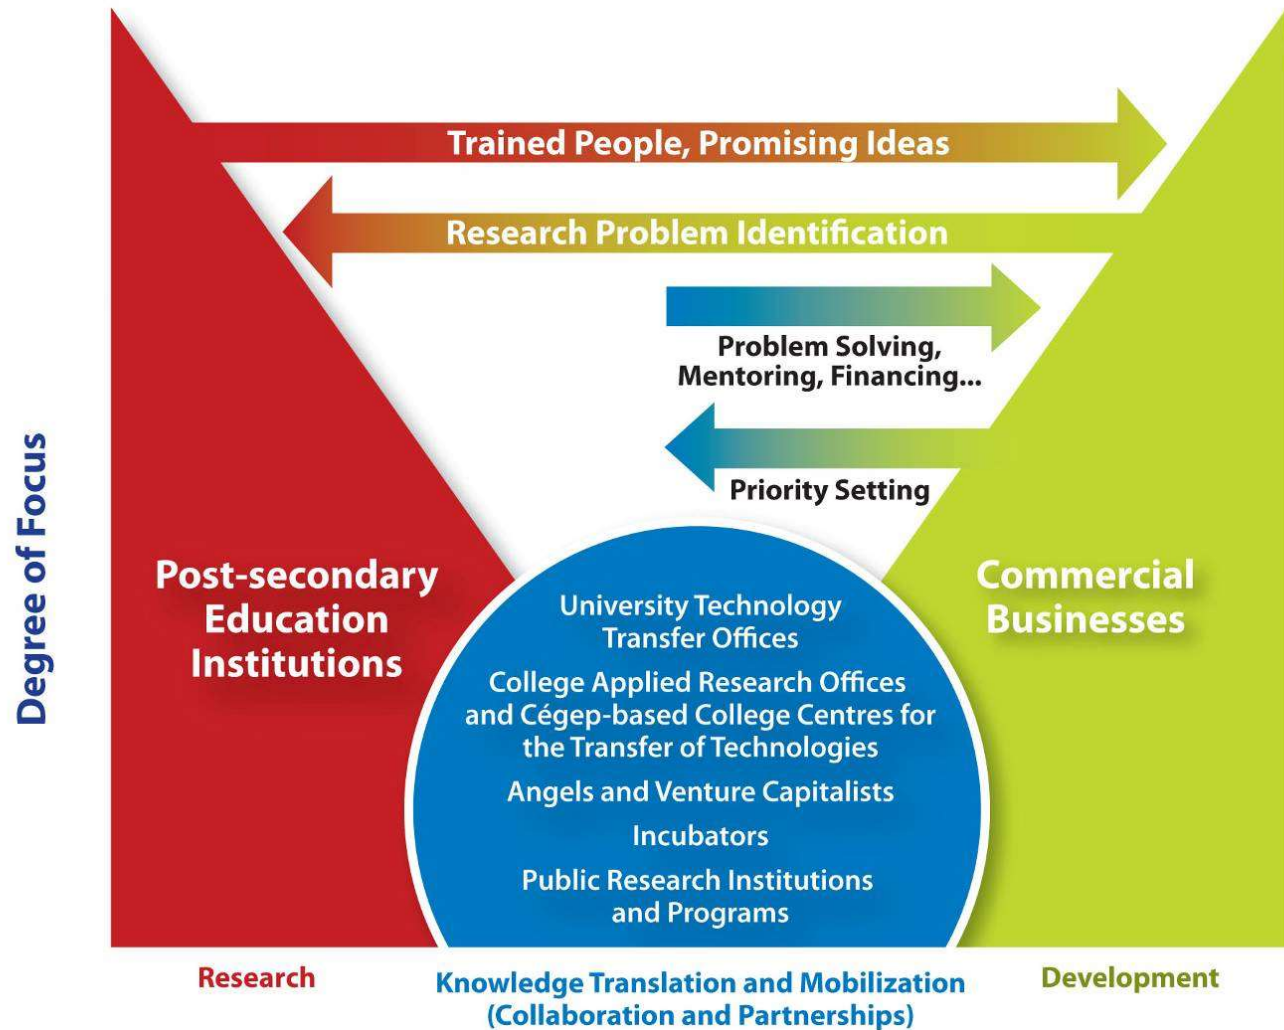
Trained People, Promising Ideas

Research Problem Identification

Problem Solving, Mentoring, Financing...

Priority Setting

Degree of Focus

Post-secondary Education Institutions

Commercial Businesses

University Technology Transfer Offices

College Applied Research Offices and Cégep-based College Centres for the Transfer of Technologies

Angels and Venture Capitalists

Incubators

Public Research Institutions and Programs

Research

Knowledge Translation and Mobilization (Collaboration and Partnerships)

Development